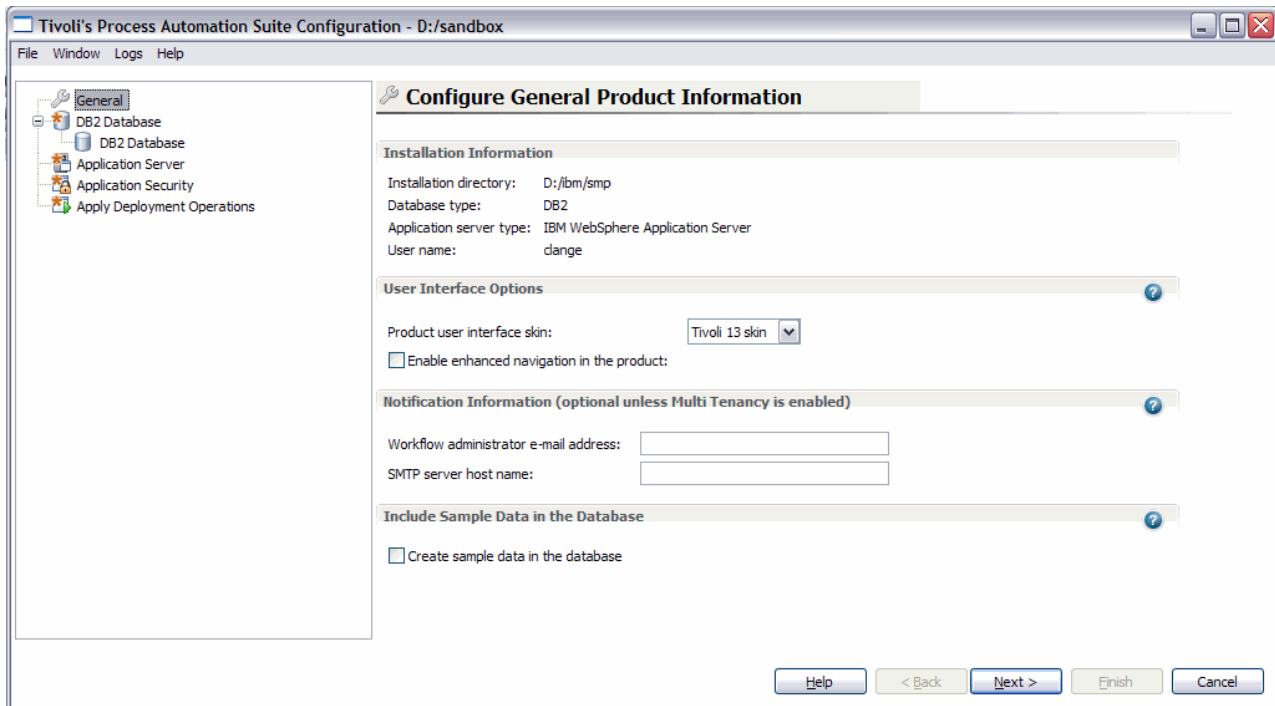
Tivoli's Process Automation Suite Configuration - D:/sandbox

File Window Logs Help

General
DB2 Database
DB2 Database
Application Server
Application Security
Apply Deployment Operations

Configure General Product Information

Installation Information

Installation directory: D:/ibm/smp
Database type: DB2
Application server type: IBM WebSphere Application Server
User name: clange

User Interface Options

Product user interface skin: Tivoli 13 skin
Enable enhanced navigation in the product:

Notification Information (optional unless Multi Tenancy is enabled)

Workflow administrator e-mail address:
SMTP server host name:

Include Sample Data in the Database

Create sample data in the database

Help < Back Next > Finish Cancel